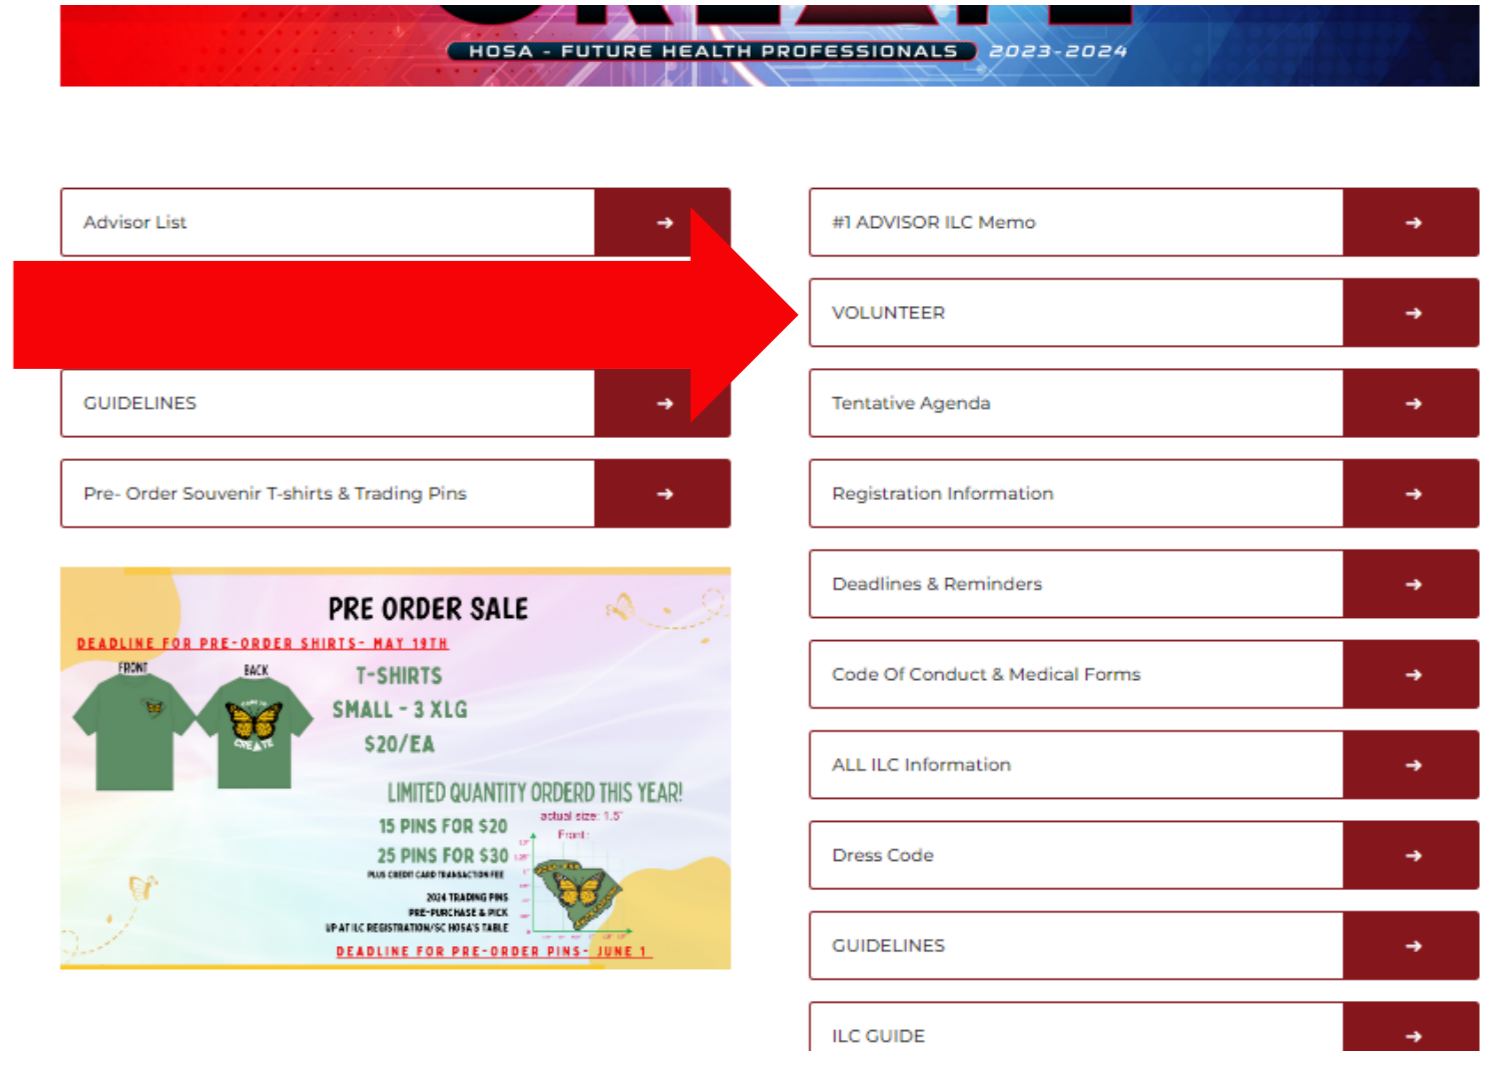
HOSA - FUTURE HEALTH PROFESSIONALS 2023-2024

Advisor List →

GUIDELINES →

Pre- Order Souvenir T-shirts & Trading Pins →

PRE ORDER SALE

DEADLINE FOR PRE-ORDER SHIRTS- MAY 19TH

FRONT BACK

T-SHIRTS
SMALL - 3 XLG
$20/EA

LIMITED QUANTITY ORDERD THIS YEAR!

15 PINS FOR $20
25 PINS FOR $30
PLUS CREDIT CARD TRANSACTION FEE

actual size: 1.5"
Front:

2024 TRADING PINS
PRE-PURCHASE & PICK UP AT ILC REGISTRATION/SC HOSA'S TABLE

DEADLINE FOR PRE-ORDER PINS- JUNE 1

#1 ADVISOR ILC Memo →

VOLUNTEER →

Tentative Agenda →

Registration Information →

Deadlines & Reminders →

Code Of Conduct & Medical Forms →

ALL ILC Information →

Dress Code →

GUIDELINES →

ILC GUIDE →